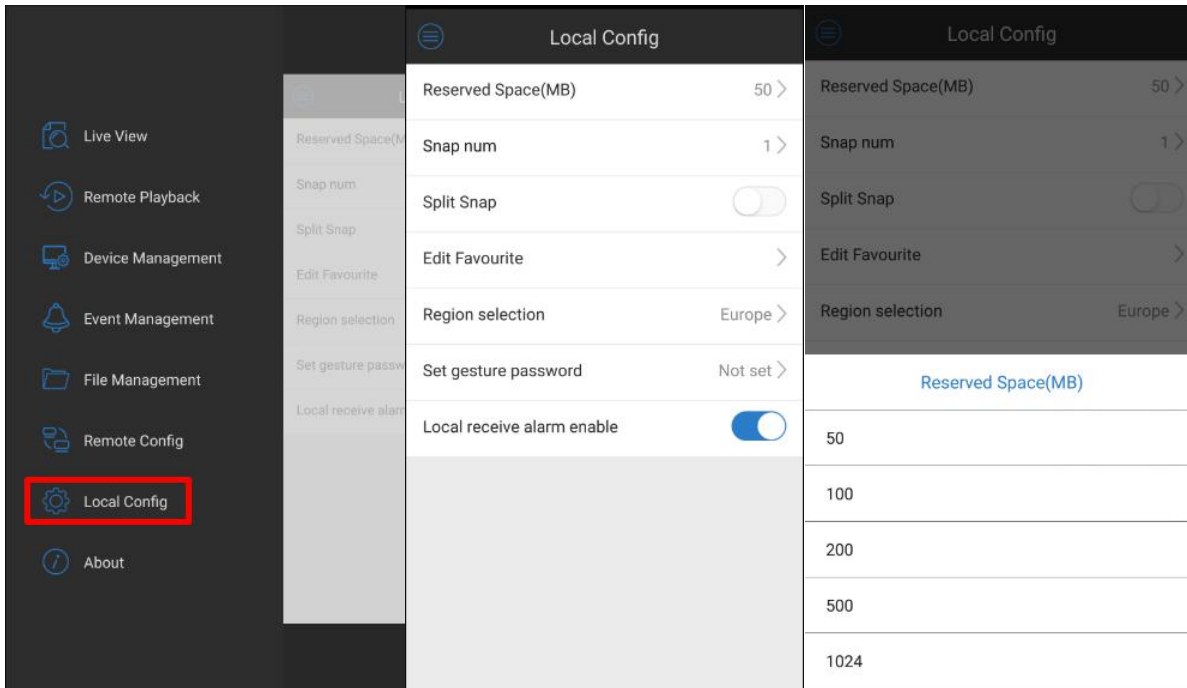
Live View
Remote Playback
Device Management
Event Management
File Management
Remote Config
Local Config
About

L
Reserved Space(M
Snap num
Split Snap
Edit Favourite
Region selection
Set gesture passw
Local receive alarm

Local Config
Reserved Space(MB) 50
Snap num 1
Split Snap
Edit Favourite
Region selection Europe
Set gesture password Not set
Local receive alarm enable

Local Config
Reserved Space(MB) 50
Snap num 1
Split Snap
Edit Favourite
Region selection Europe
Reserved Space(MB)
50
100
200
500
1024